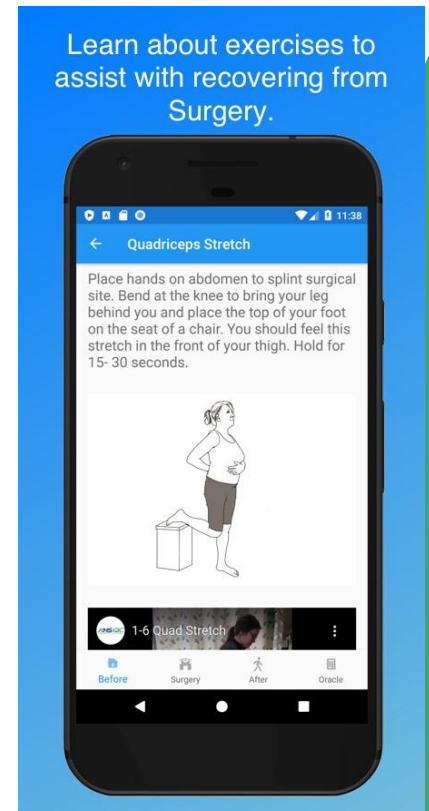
Learn about exercises to assist with recovering from Surgery.

11:38

Quadriceps Stretch

Place hands on abdomen to splint surgical site. Bend at the knee to bring your leg behind you and place the top of your foot on the seat of a chair. You should feel this stretch in the front of your thigh. Hold for 15- 30 seconds.

1-6 Quad Stretch

Before
Surgery
After
Oracle